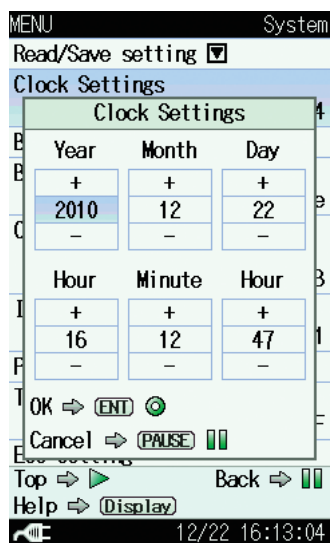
MENU System
Read/Save setting
Clock Settings

Clock Settings

| Year | Month | Day |
|---|---|---|
| + | + | + |
| 2010 | 12 | 22 |
| − | − | − |

| Hour | Minute | Hour |
|---|---|---|
| + | + | + |
| 16 | 12 | 47 |
| − | − | − |

OK ⇨ ENT
Cancel ⇨ PAUSE

Top ⇨ Back ⇨
Help ⇨ Display
12/22 16:13:04